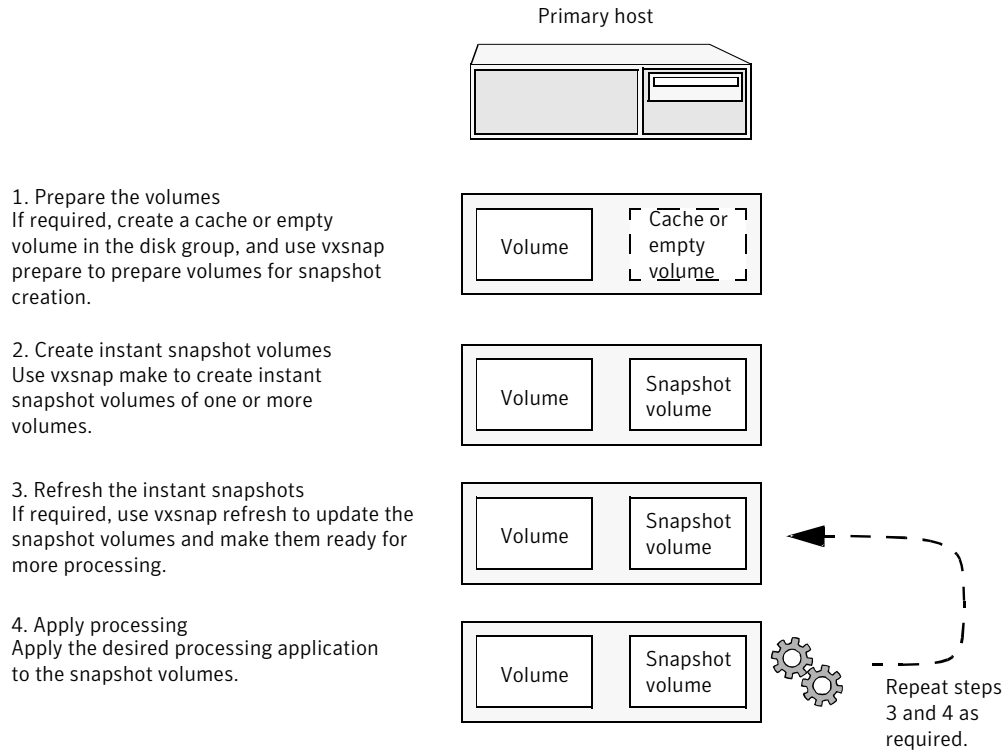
Primary host

1. Prepare the volumes
If required, create a cache or empty volume in the disk group, and use vxsnap prepare to prepare volumes for snapshot creation.

Volume

Cache or empty volume

2. Create instant snapshot volumes
Use vxsnap make to create instant snapshot volumes of one or more volumes.

Volume

Snapshot volume

3. Refresh the instant snapshots
If required, use vxsnap refresh to update the snapshot volumes and make them ready for more processing.

Volume

Snapshot volume

4. Apply processing
Apply the desired processing application to the snapshot volumes.

Volume

Snapshot volume

Repeat steps 3 and 4 as required.